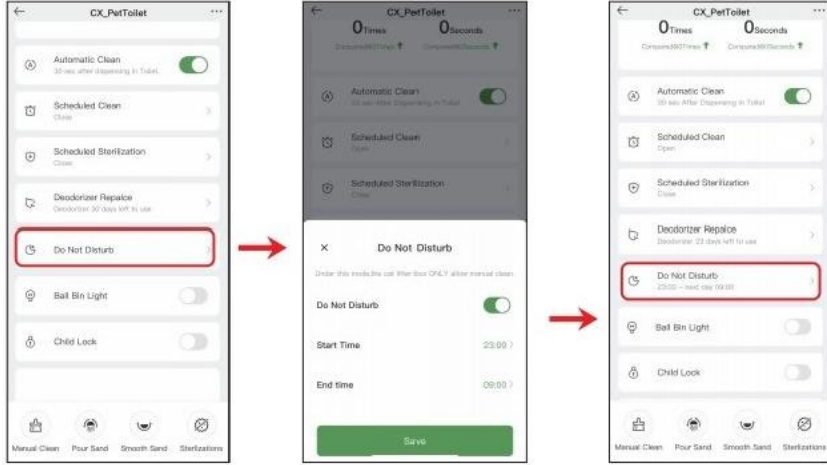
CX_PetToilet

Automatic Clean
30 sec after dispensing in Toilet

Scheduled Clean
Close

Scheduled Sterilization
Close

Deodorizer Repalce
Deodorizer 30 days left to use

Do Not Disturb

Ball Bin Light

Child Lock

Manual Clean Pour Sand Smooth Sand Sterilizations

CX_PetToilet
0 Times 0 Seconds
Compared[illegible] Compared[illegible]

Automatic Clean
30 sec After Dispensing in Toilet

Scheduled Clean
Open

Scheduled Sterilization
Close

× Do Not Disturb

Under this mode,the cat litter box ONLY allow manual clean

Do Not Disturb

Start Time 23:00 >

End time 09:00 >

Save

CX_PetToilet
0 Times 0 Seconds
Compared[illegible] Compared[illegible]

Automatic Clean
30 sec After Dispensing in Toilet

Scheduled Clean
Open

Scheduled Sterilization
Close

Deodorizer Repalce
Deodorizer 22 days left to use

Do Not Disturb
23:00 ~ next day 09:00

Ball Bin Light

Child Lock

Manual Clean Pour Sand Smooth Sand Sterilizations